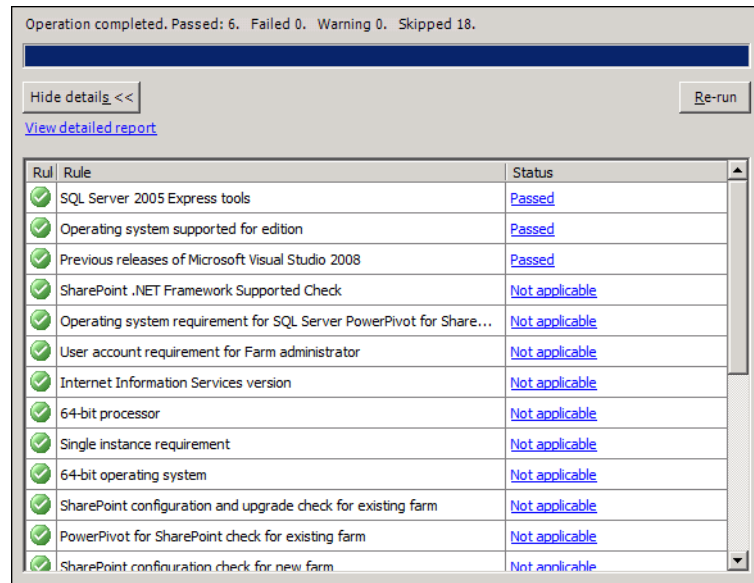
Operation completed. Passed: 6. Failed 0. Warning 0. Skipped 18.

Hide details <<

Re-run

View detailed report

| Rul | Rule | Status |
|---|---|---|
| | SQL Server 2005 Express tools | Passed |
| | Operating system supported for edition | Passed |
| | Previous releases of Microsoft Visual Studio 2008 | Passed |
| | SharePoint .NET Framework Supported Check | Not applicable |
| | Operating system requirement for SQL Server PowerPivot for Share... | Not applicable |
| | User account requirement for Farm administrator | Not applicable |
| | Internet Information Services version | Not applicable |
| | 64-bit processor | Not applicable |
| | Single instance requirement | Not applicable |
| | 64-bit operating system | Not applicable |
| | SharePoint configuration and upgrade check for existing farm | Not applicable |
| | PowerPivot for SharePoint check for existing farm | Not applicable |
| | SharePoint configuration check for new farm | Not applicable |